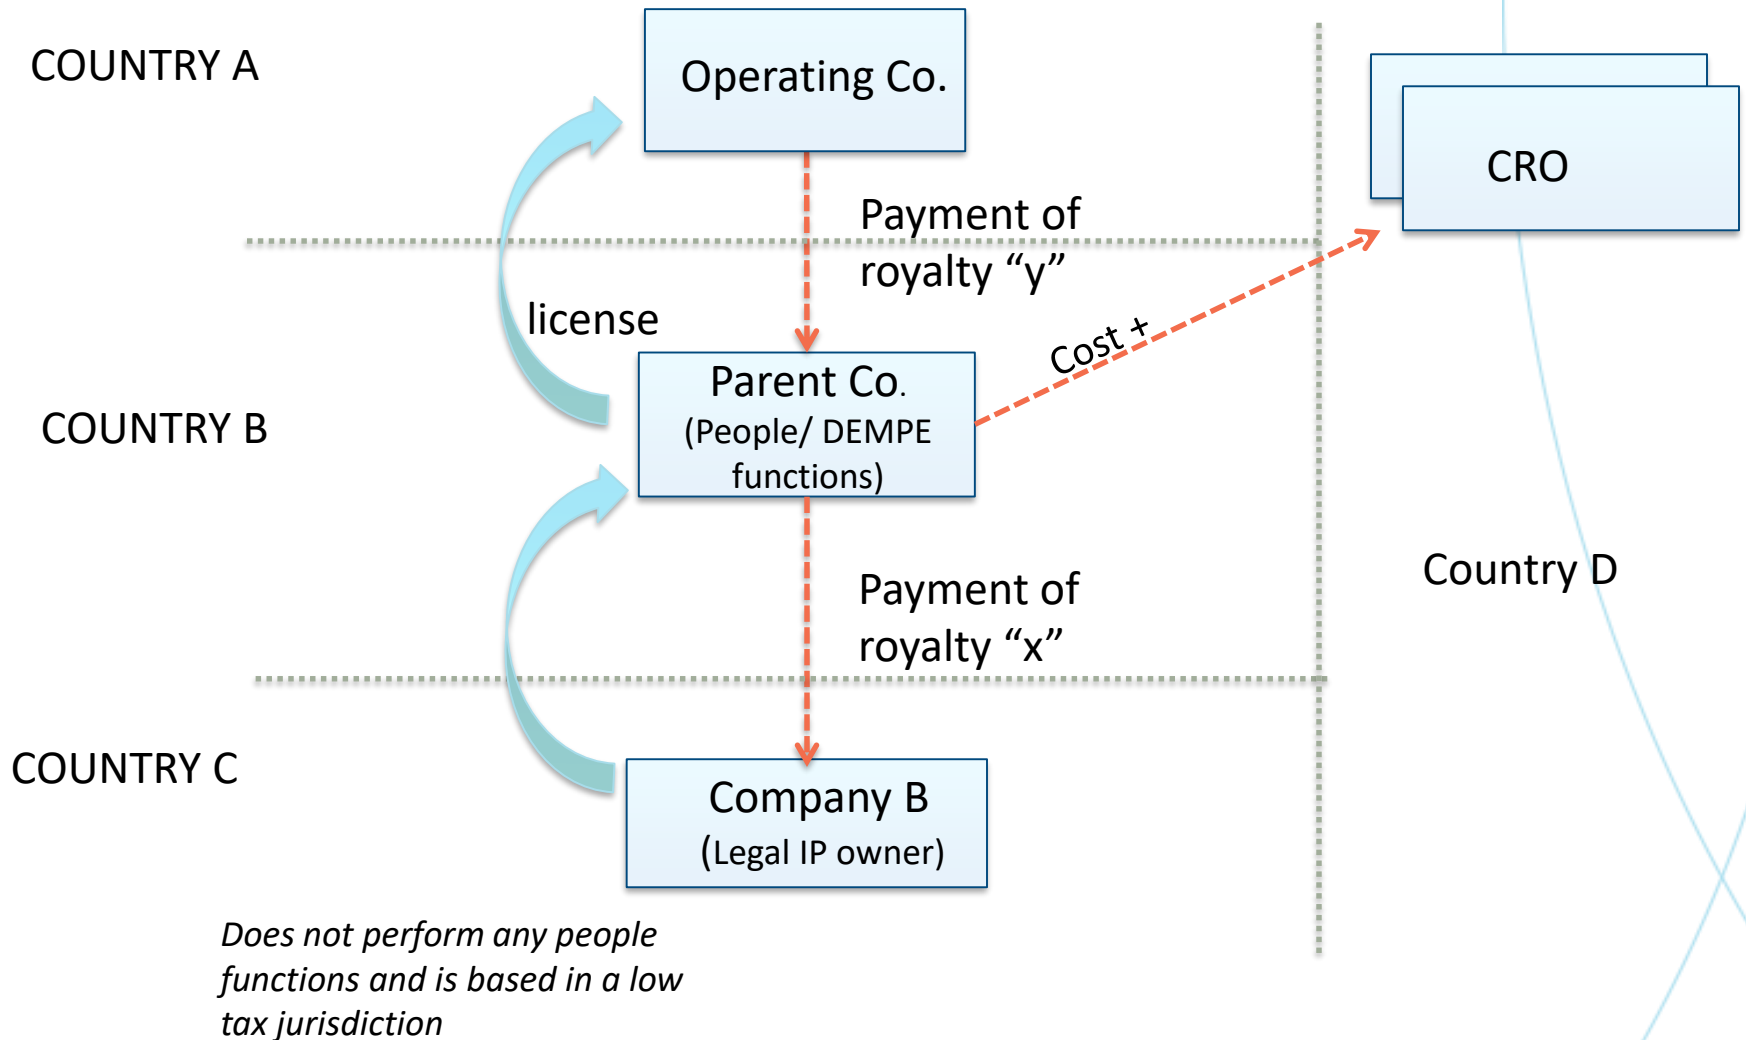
COUNTRY A

Operating Co.

CRO

Payment of royalty “y”

license

Cost +

Parent Co.
(People/ DEMPE functions)

COUNTRY B

Payment of royalty “x”

Country D

COUNTRY C

Company B
(Legal IP owner)

*Does not perform any people functions and is based in a low tax jurisdiction*